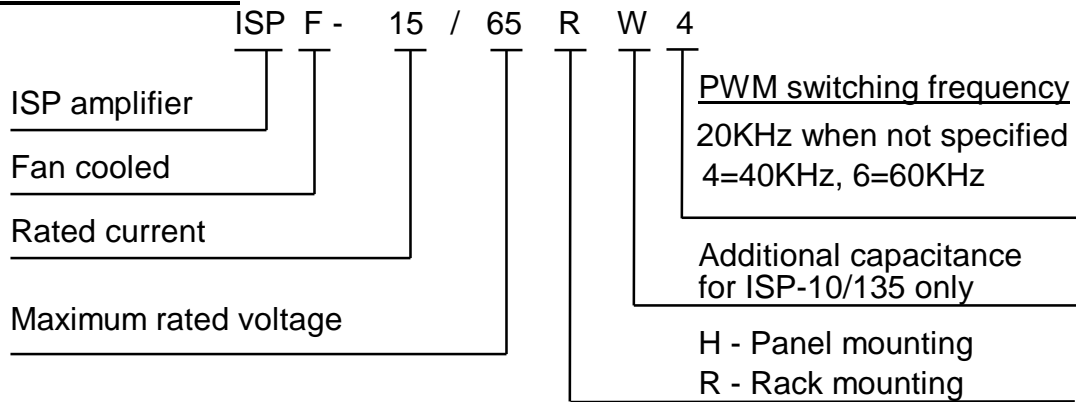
ISP F - 15 / 65 R W 4

ISP amplifier

Fan cooled

Rated current

Maximum rated voltage

PWM switching frequency

20KHz when not specified
4=40KHz, 6=60KHz

Additional capacitance for ISP-10/135 only

H - Panel mounting
R - Rack mounting